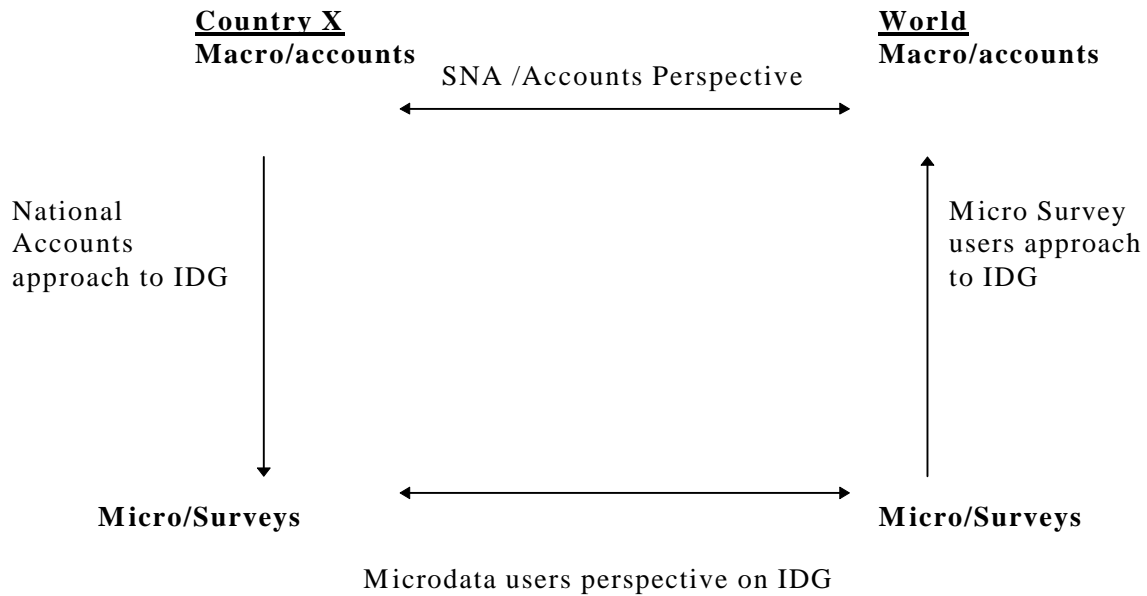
Country X
Macro/accounts

SNA /Accounts Perspective

World
Macro/accounts

National Accounts approach to IDG

Micro Survey users approach to IDG

Micro/Surveys

Micro/Surveys

Microdata users perspective on IDG